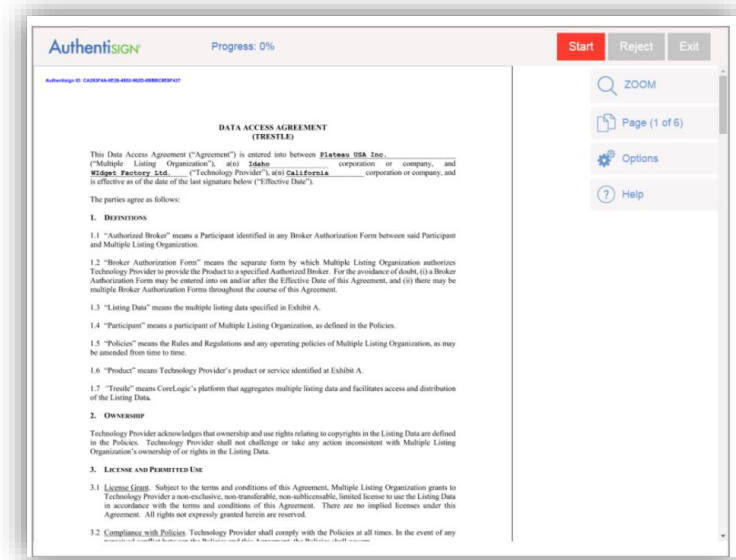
AuthentiSIGN

Progress: 0%

Start

Reject

Exit

Authentisign ID: CA263F4A-9E26-4802-962D-65BBC8E8F437

DATA ACCESS AGREEMENT
(TRESTLE)

This Data Access Agreement ("Agreement") is entered into between Plateau USA Inc. ("Multiple Listing Organization"), a(n) Idaho corporation or company, and Widget Factory Ltd. ("Technology Provider"), a(n) California corporation or company, and is effective as of the date of the last signature below ("Effective Date").

The parties agree as follows:

1. DEFINITIONS

1.1 "Authorized Broker" means a Participant identified in any Broker Authorization Form between said Participant and Multiple Listing Organization.

1.2 "Broker Authorization Form" means the separate form by which Multiple Listing Organization authorizes Technology Provider to provide the Product to a specified Authorized Broker. For the avoidance of doubt, (i) a Broker Authorization Form may be entered into on and/or after the Effective Date of this Agreement, and (ii) there may be multiple Broker Authorization Forms throughout the course of this Agreement.

1.3 "Listing Data" means the multiple listing data specified in Exhibit A.

1.4 "Participant" means a participant of Multiple Listing Organization, as defined in the Policies.

1.5 "Policies" means the Rules and Regulations and any operating policies of Multiple Listing Organization, as may be amended from time to time.

1.6 "Product" means Technology Provider's product or service identified at Exhibit A.

1.7 "Trestle" means CoreLogic's platform that aggregates multiple listing data and facilitates access and distribution of the Listing Data.

2. OWNERSHIP

Technology Provider acknowledges that ownership and use rights relating to copyrights in the Listing Data are defined in the Policies. Technology Provider shall not challenge or take any action inconsistent with Multiple Listing Organization's ownership of or rights in the Listing Data.

3. LICENSE AND PERMITTED USE

3.1 License Grant. Subject to the terms and conditions of this Agreement, Multiple Listing Organization grants to Technology Provider a non-exclusive, non-transferable, non-sublicensable, limited license to use the Listing Data in accordance with the terms and conditions of this Agreement. There are no implied licenses under this Agreement. All rights not expressly granted herein are reserved.

3.2 Compliance with Policies. Technology Provider shall comply with the Policies at all times. In the event of any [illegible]

ZOOM

Page (1 of 6)

Options

Help